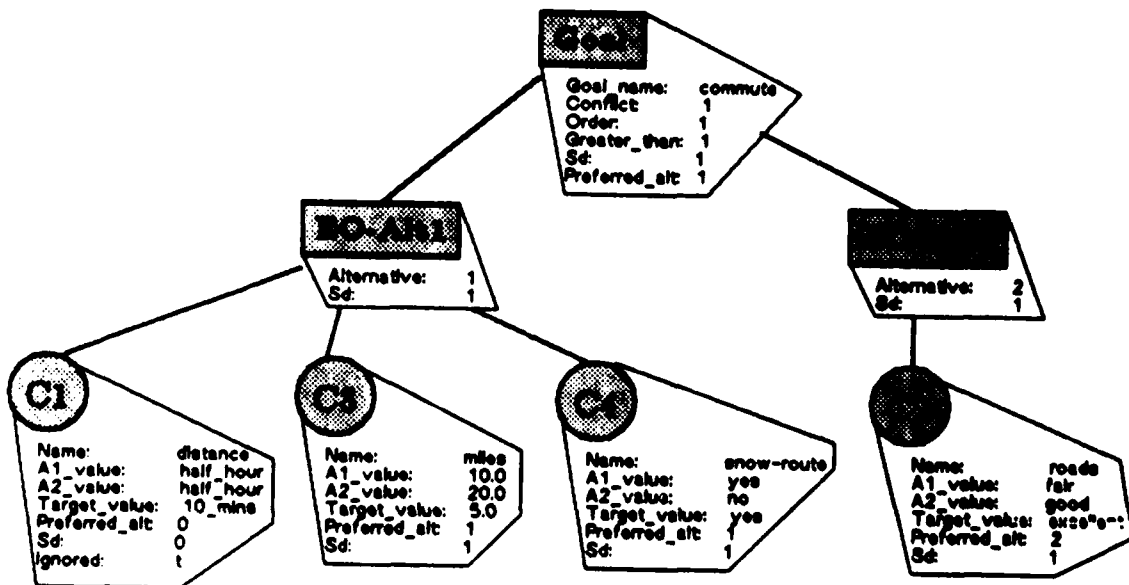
Goal

Goal_name: commute
Conflict 1
Order: 1
Greater_than: 1
Sd: 1
Preferred_alt 1

BO-Alt1

Alternative: 1
Sd: 1

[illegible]

Alternative: 2
Sd: 1

C1

Name: distance
A1_value: half_hour
A2_value: half_hour
Target_value: 10_mins
Preferred_alt 0
Sd: 0
Ignored: t

C3

Name: miles
A1_value: 10.0
A2_value: 20.0
Target_value: 5.0
Preferred_alt 1
Sd: 1

C4

Name: snow-route
A1_value: yes
A2_value: no
Target_value: yes
Preferred_alt 1
Sd: 1

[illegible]

Name: roads
A1_value: fair
A2_value: good
Target_value: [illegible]
Preferred_alt 2
Sd: 1